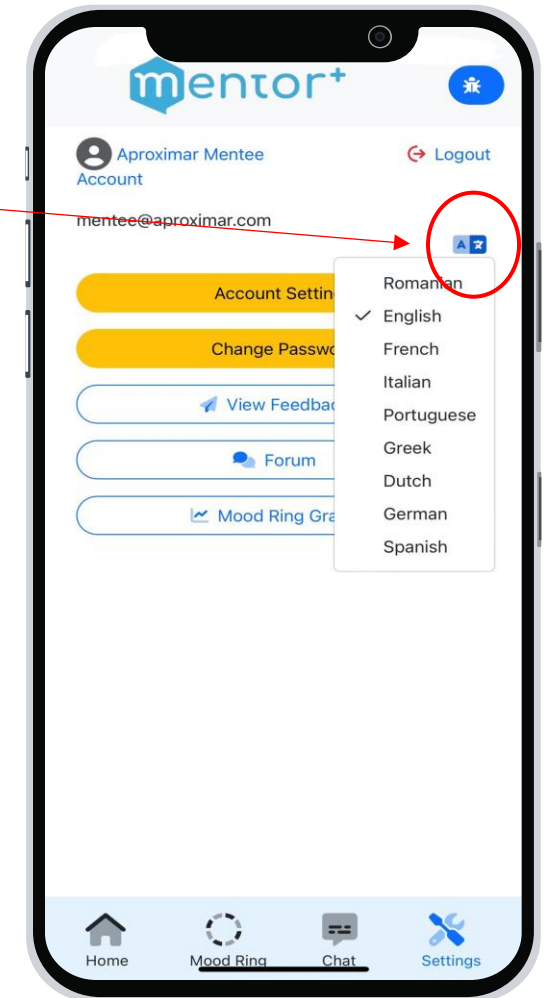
mentor+

Aproximar Mentee Account

Logout

mentee@aproximar.com

Account Settin

Change Passwo

View Feedbac

Forum

Mood Ring Gra

Romanian
✓ English
French
Italian
Portuguese
Greek
Dutch
German
Spanish

Home
Mood Ring
Chat
Settings